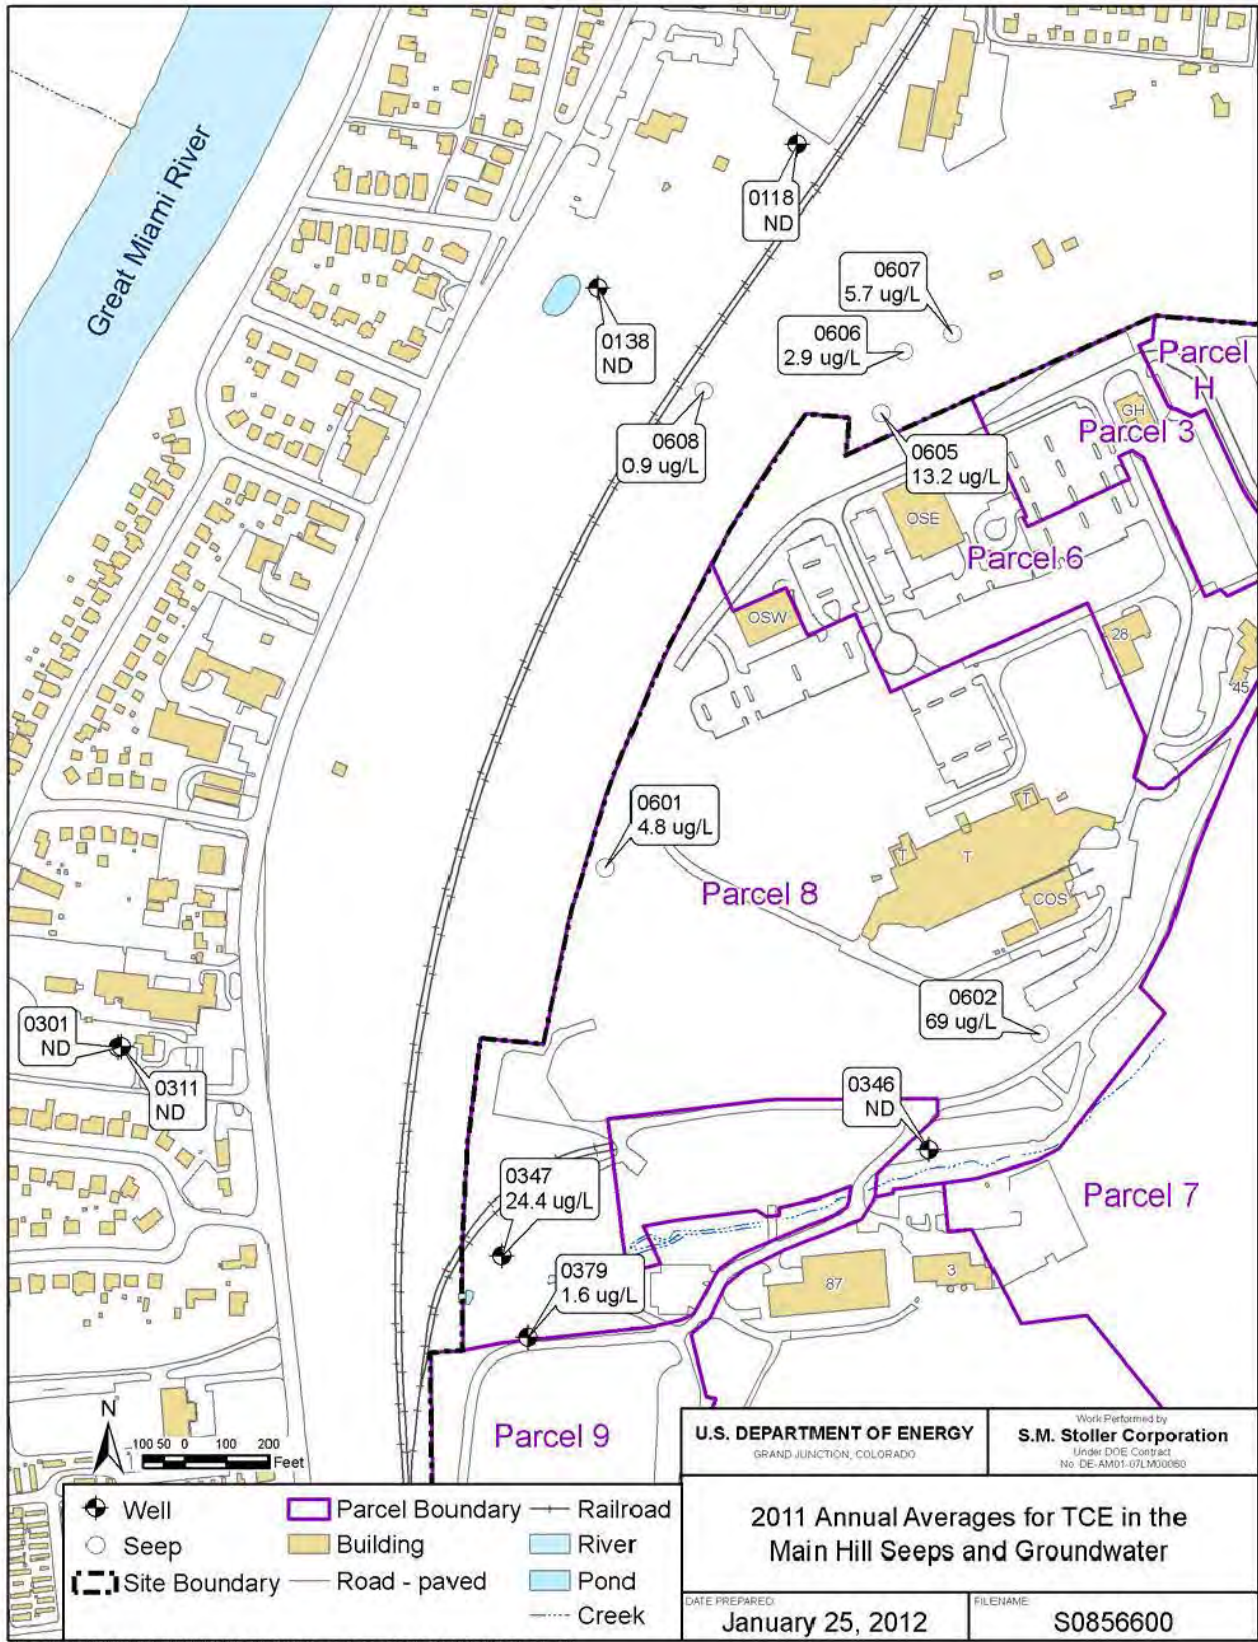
Great Miami River

0118
ND

0607
5.7 ug/L

0606
2.9 ug/L

0138
ND

Parcel H

GH

Parcel 3

0608
0.9 ug/L

0605
13.2 ug/L

OSE

Parcel 6

OSW

28

45

0601
4.8 ug/L

T

T

T

Parcel 8

COS

0602
69 ug/L

0301
ND

0311
ND

0346
ND

Parcel 7

0347
24.4 ug/L

0379
1.6 ug/L

87

3

Parcel 9

N

100 50 0 100 200
Feet

Well
Seep
Site Boundary
Parcel Boundary
Building
Road - paved
Railroad
River
Pond
Creek

U.S. DEPARTMENT OF ENERGY
GRAND JUNCTION, COLORADO

Work Performed by
S.M. Stoller Corporation
Under DOE Contract
No. DE-AM01-07LM00060

2011 Annual Averages for TCE in the Main Hill Seeps and Groundwater

DATE PREPARED:
January 25, 2012

FILENAME:
S0856600